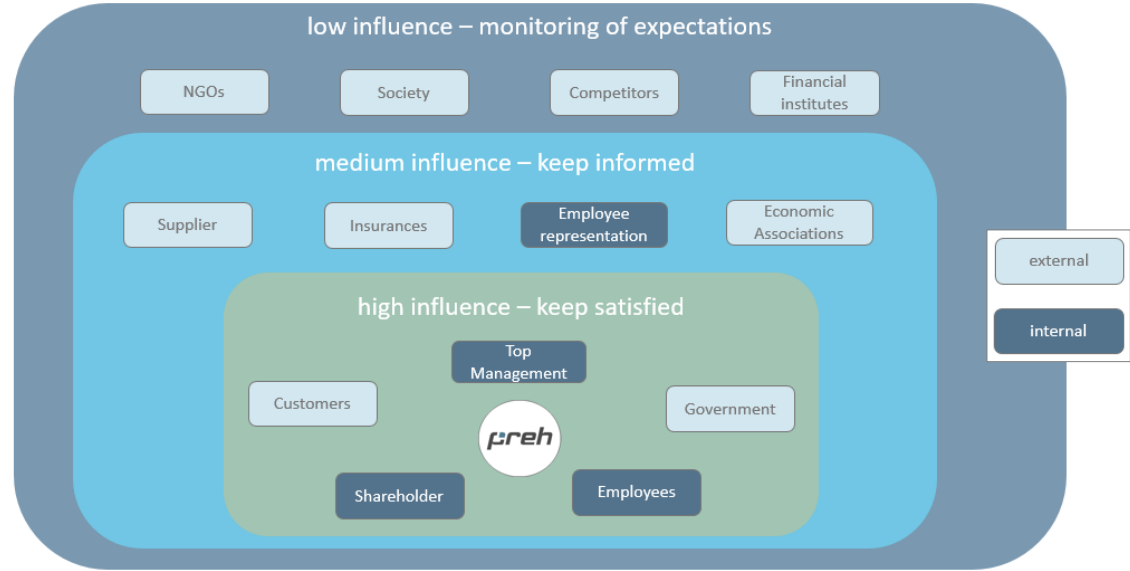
low influence – monitoring of expectations

NGOs

Society

Competitors

Financial institutes

medium influence – keep informed

Supplier

Insurances

Employee representation

Economic Associations

high influence – keep satisfied

Top Management

Customers

Government

preh

Shareholder

Employees

external

internal